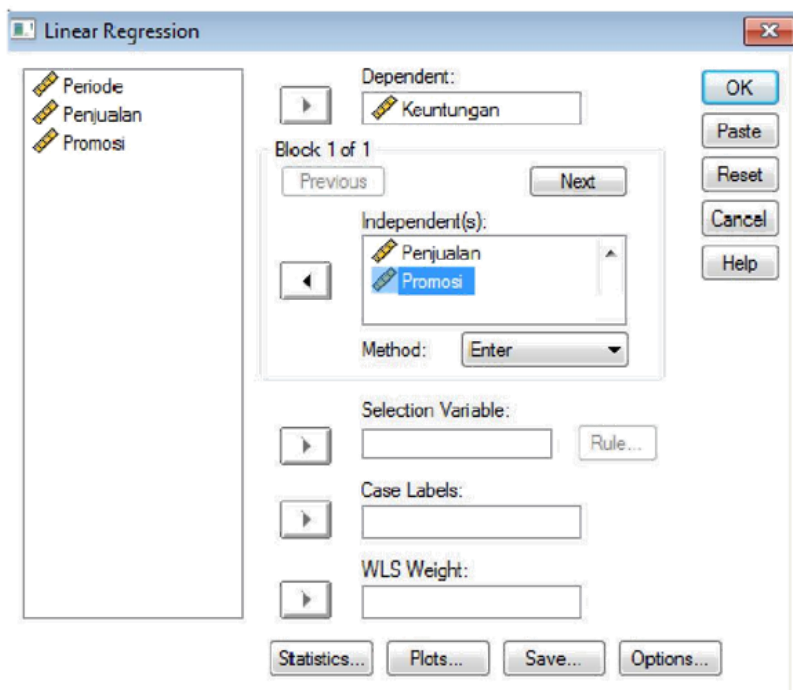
Linear Regression

Periode
Penjualan
Promosi

Dependent:
Keuntungan

Block 1 of 1
Previous
Next

Independent(s):
Penjualan
Promosi

Method: Enter

Selection Variable:
Rule...

Case Labels:

WLS Weight:

OK
Paste
Reset
Cancel
Help

Statistics...
Plots...
Save...
Options...